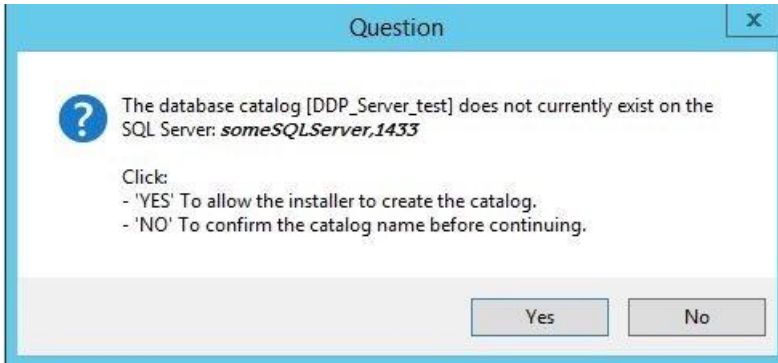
Question

x

?

The database catalog [DDP_Server_test] does not currently exist on the SQL Server: *someSQLServer,1433*

Click:
- 'YES' To allow the installer to create the catalog.
- 'NO' To confirm the catalog name before continuing.

Yes

No